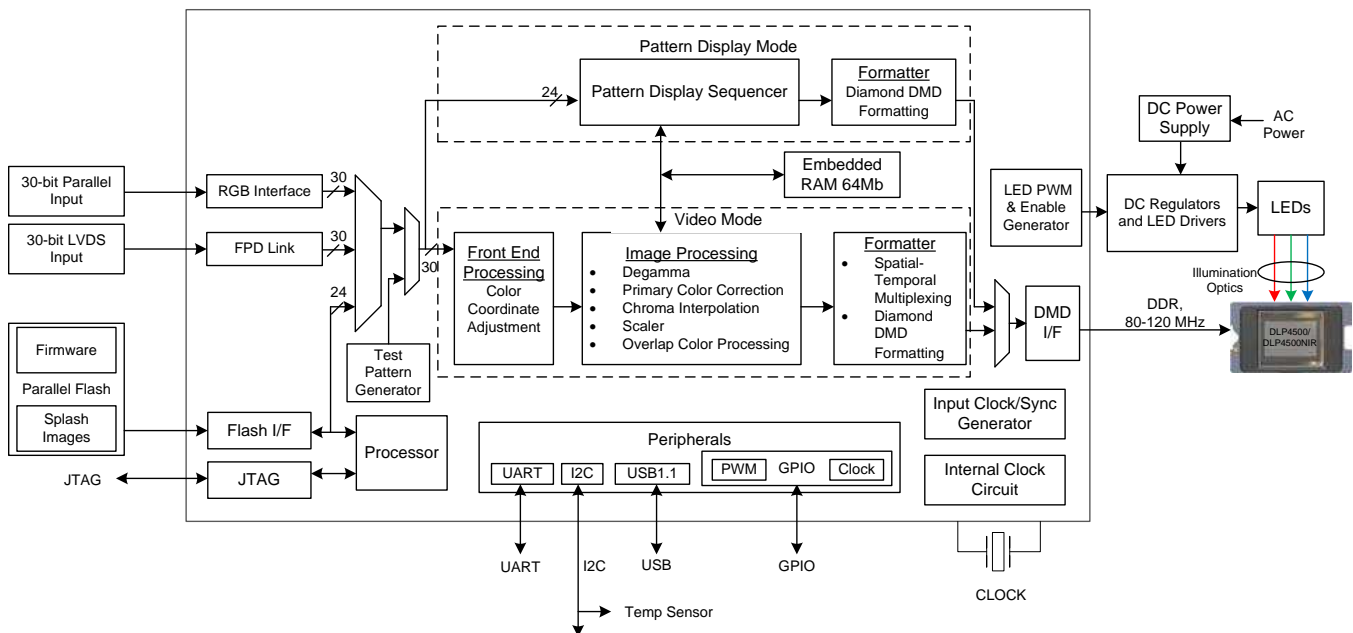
Pattern Display Mode

24

Pattern Display Sequencer

Formatter
Diamond DMD Formatting

DC Power Supply

AC Power

30-bit Parallel Input

RGB Interface

30

Embedded RAM 64Mb

LED PWM & Enable Generator

DC Regulators and LED Drivers

LEDs

30-bit LVDS Input

FPD Link

30

Video Mode

30

Front End Processing
Color Coordinate Adjustment

Image Processing
• Degamma
• Primary Color Correction
• Chroma Interpolation
• Scaler
• Overlap Color Processing

Formatter
• Spatial-Temporal Multiplexing
• Diamond DMD Formatting

Illumination Optics

24

DMD I/F

DDR, 80-120 MHz

DLP4500/ DLP4500NIR

Firmware

Parallel Flash

Splash Images

Test Pattern Generator

Flash I/F

Processor

Peripherals

Input Clock/Sync Generator

JTAG

JTAG

UART

I2C

USB1.1

PWM

GPIO

Clock

Internal Clock Circuit

UART

I2C

USB

GPIO

CLOCK

Temp Sensor